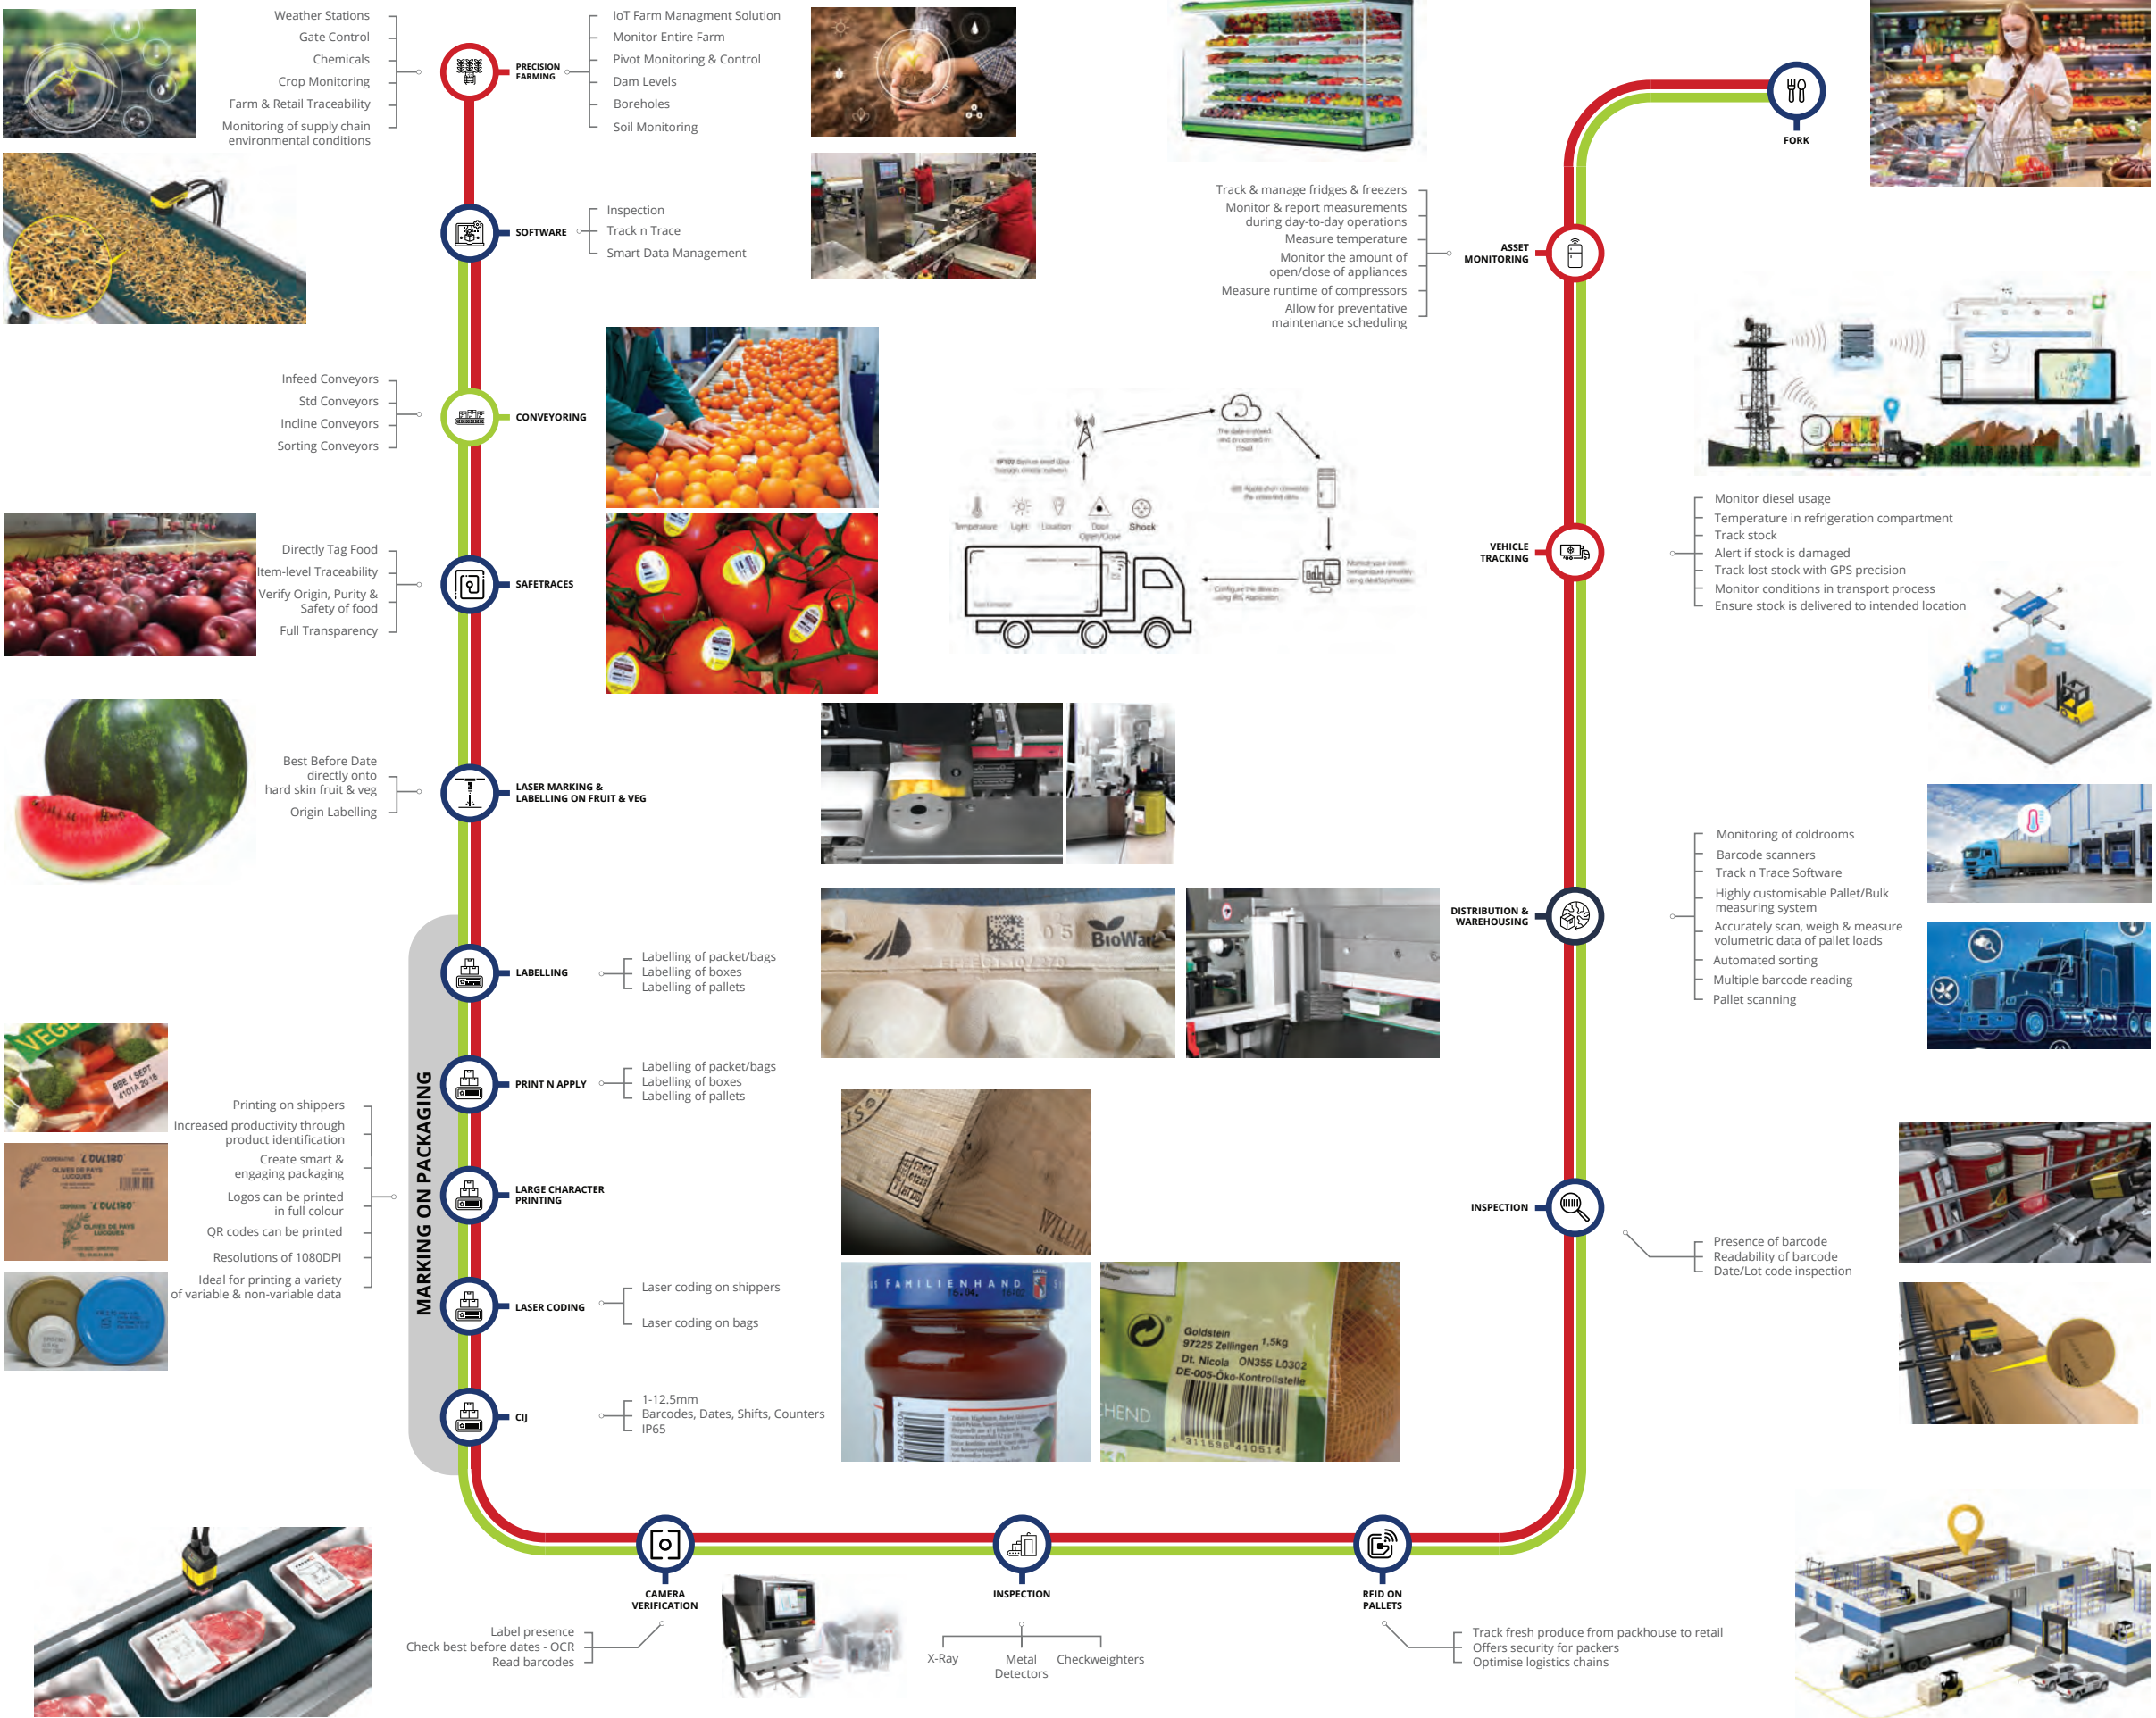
Weather Stations
Gate Control
Chemicals
Crop Monitoring
Farm & Retail Traceability
Monitoring of supply chain environmental conditions

PRECISION FARMING

IoT Farm Managment Solution
Monitor Entire Farm
Pivot Monitoring & Control
Dam Levels
Boreholes
Soil Monitoring

SOFTWARE

Inspection
Track n Trace
Smart Data Management

Infeed Conveyors
Std Conveyors
Incline Conveyors
Sorting Conveyors

CONVEYORING

Directly Tag Food
Item-level Traceability
Verify Origin, Purity & Safety of food
Full Transparency

SAFETRACES

Best Before Date directly onto hard skin fruit & veg
Origin Labelling

LASER MARKING & LABELLING ON FRUIT & VEG

MARKING ON PACKAGING

LABELLING

Labelling of packet/bags
Labelling of boxes
Labelling of pallets

PRINT N APPLY

Labelling of packet/bags
Labelling of boxes
Labelling of pallets

Printing on shippers
Increased productivity through product identification
Create smart & engaging packaging
Logos can be printed in full colour
QR codes can be printed
Resolutions of 1080DPI
Ideal for printing a variety of variable & non-variable data

LARGE CHARACTER PRINTING

LASER CODING

Laser coding on shippers
Laser coding on bags

CIJ

1-12.5mm
Barcodes, Dates, Shifts, Counters
IP65

CAMERA VERIFICATION

Label presence
Check best before dates - OCR
Read barcodes

INSPECTION

X-Ray
Metal Detectors
Checkweighters

RFID ON PALLETS

Track fresh produce from packhouse to retail
Offers security for packers
Optimise logistics chains

FORK

Track & manage fridges & freezers
Monitor & report measurements during day-to-day operations
Measure temperature
Monitor the amount of open/close of appliances
Measure runtime of compressors
Allow for preventative maintenance scheduling

ASSET MONITORING

Temperature
Light
Location
Door Open/Close
Shock

VEHICLE TRACKING

Monitor diesel usage
Temperature in refrigeration compartment
Track stock
Alert if stock is damaged
Track lost stock with GPS precision
Monitor conditions in transport process
Ensure stock is delivered to intended location

DISTRIBUTION & WAREHOUSING

Monitoring of coldrooms
Barcode scanners
Track n Trace Software
Highly customisable Pallet/Bulk measuring system
Accurately scan, weigh & measure volumetric data of pallet loads
Automated sorting
Multiple barcode reading
Pallet scanning

INSPECTION

Presence of barcode
Readability of barcode
Date/Lot code inspection

BioWare
FAMILIENHAND
Goldstein 97225 Zellingen 1,5kg
Dt. Nicola ON355 L0302
DE-005-Öko-Kontrollstelle
L'OULIBO
OLIVES DE PAYS LUCQUES
VEGE